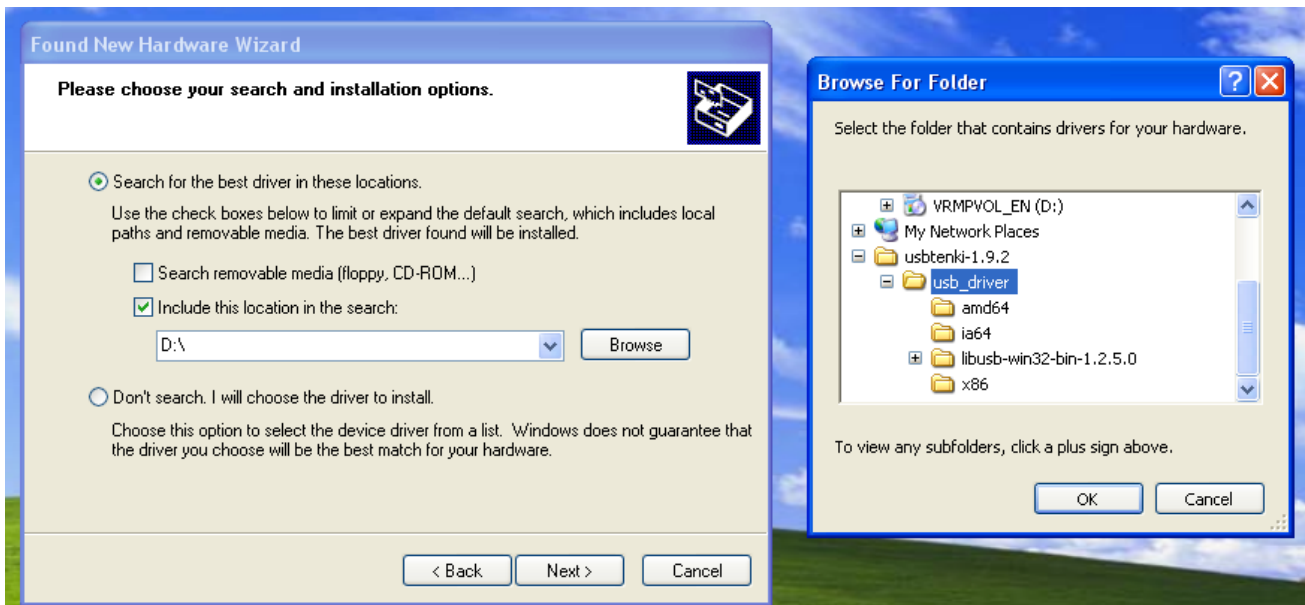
Found New Hardware Wizard

Please choose your search and installation options.

Search for the best driver in these locations.

Use the check boxes below to limit or expand the default search, which includes local paths and removable media. The best driver found will be installed.

Search removable media (floppy, CD-ROM...)

Include this location in the search:

D:\

Browse

Don't search. I will choose the driver to install.

Choose this option to select the device driver from a list. Windows does not guarantee that the driver you choose will be the best match for your hardware.

< Back

Next >

Cancel

Browse For Folder

Select the folder that contains drivers for your hardware.

VRMPVOL_EN (D:)
My Network Places
usbtenki-1.9.2
usb_driver
amd64
ia64
libusb-win32-bin-1.2.5.0
x86

To view any subfolders, click a plus sign above.

OK

Cancel